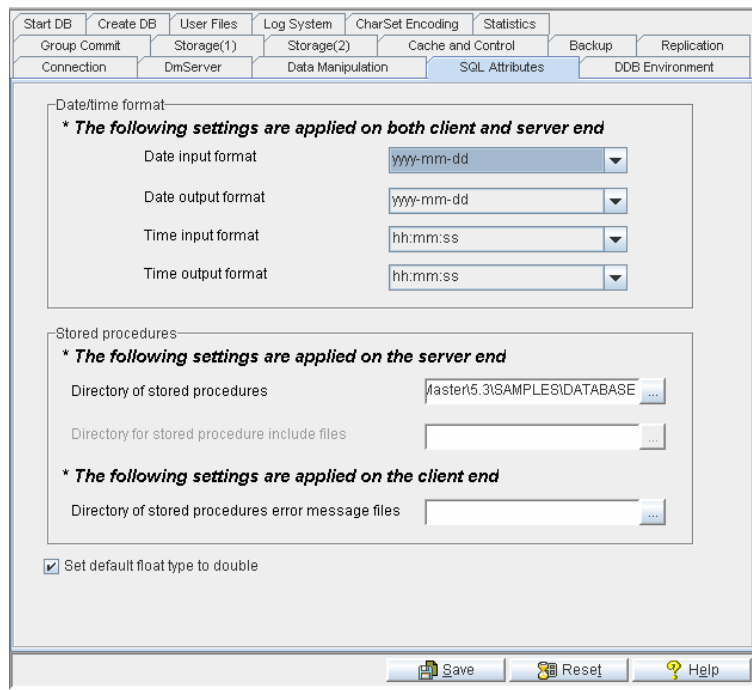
Start DB | Create DB | User Files | Log System | CharSet Encoding | Statistics
Group Commit | Storage(1) | Storage(2) | Cache and Control | Backup | Replication
Connection | DmServer | Data Manipulation | SQL Attributes | DDB Environment

Date/time format

* The following settings are applied on both client and server end

Date input format yyyy-mm-dd

Date output format yyyy-mm-dd

Time input format hh:mm:ss

Time output format hh:mm:ss

Stored procedures

* The following settings are applied on the server end

Directory of stored procedures /aster\5.3\SAMPLES\DATABASE ...

Directory for stored procedure include files ...

* The following settings are applied on the client end

Directory of stored procedures error message files ...

Set default float type to double

Save | Reset | Help